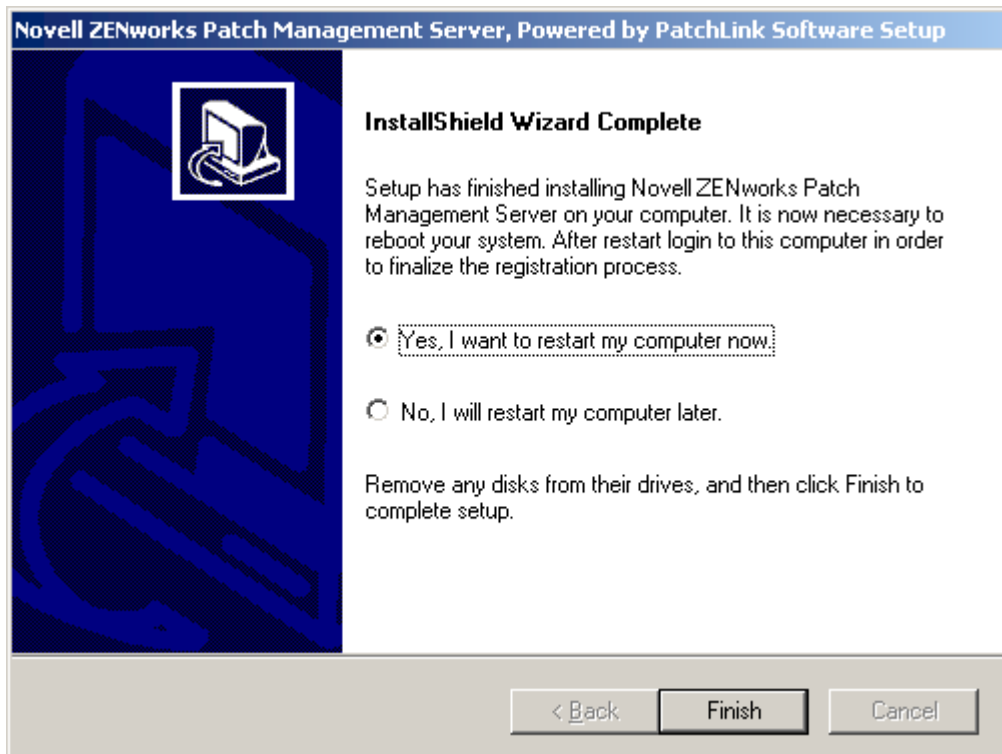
Novell ZENworks Patch Management Server, Powered by PatchLink Software Setup

InstallShield Wizard Complete

Setup has finished installing Novell ZENworks Patch Management Server on your computer. It is now necessary to reboot your system. After restart login to this computer in order to finalize the registration process.

Yes, I want to restart my computer now.

No, I will restart my computer later.

Remove any disks from their drives, and then click Finish to complete setup.

< Back

Finish

Cancel